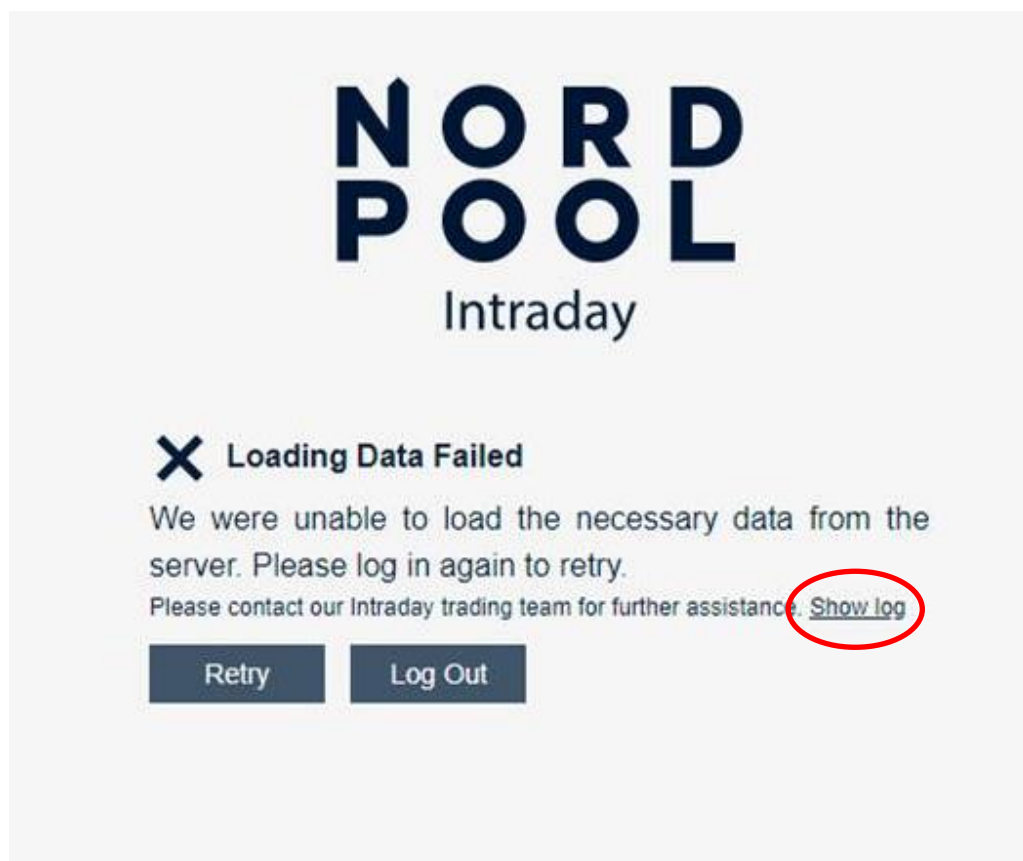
NORD
POOL
Intraday

Loading Data Failed

We were unable to load the necessary data from the server. Please log in again to retry.

Please contact our Intraday trading team for further assistance. Show log

Retry

Log Out